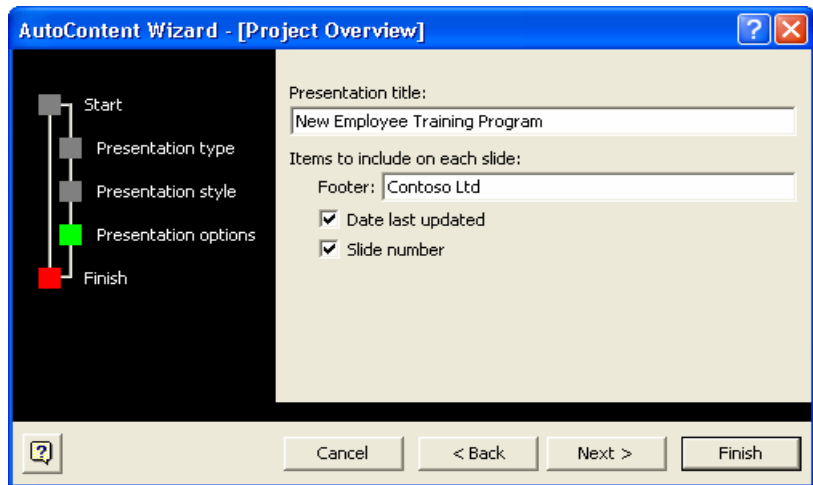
AutoContent Wizard - [Project Overview]

Start
Presentation type
Presentation style
Presentation options
Finish

Presentation title:
New Employee Training Program
Items to include on each slide:
Footer: Contoso Ltd
Date last updated
Slide number

Cancel
< Back
Next >
Finish